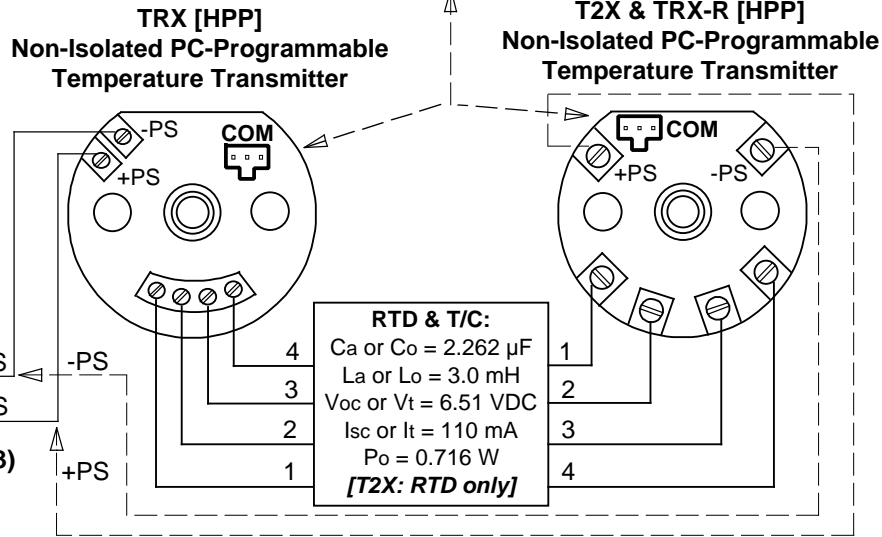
TRX [HPP]
Non-Isolated PC-Programmable
Temperature Transmitter

T2X & TRX-R [HPP]
Non-Isolated PC-Programmable
Temperature Transmitter

-PS
+PS
COM

COM
+PS
-PS

RTD & T/C:
Ca or Co = 2.262 µF
La or Lo = 3.0 mH
Voc or Vt = 6.51 VDC
Isc or It = 110 mA
Po = 0.716 W
[T2X: RTD only]

4
3
2
1

1
2
3
4

S
-PS
S
3)
+PS